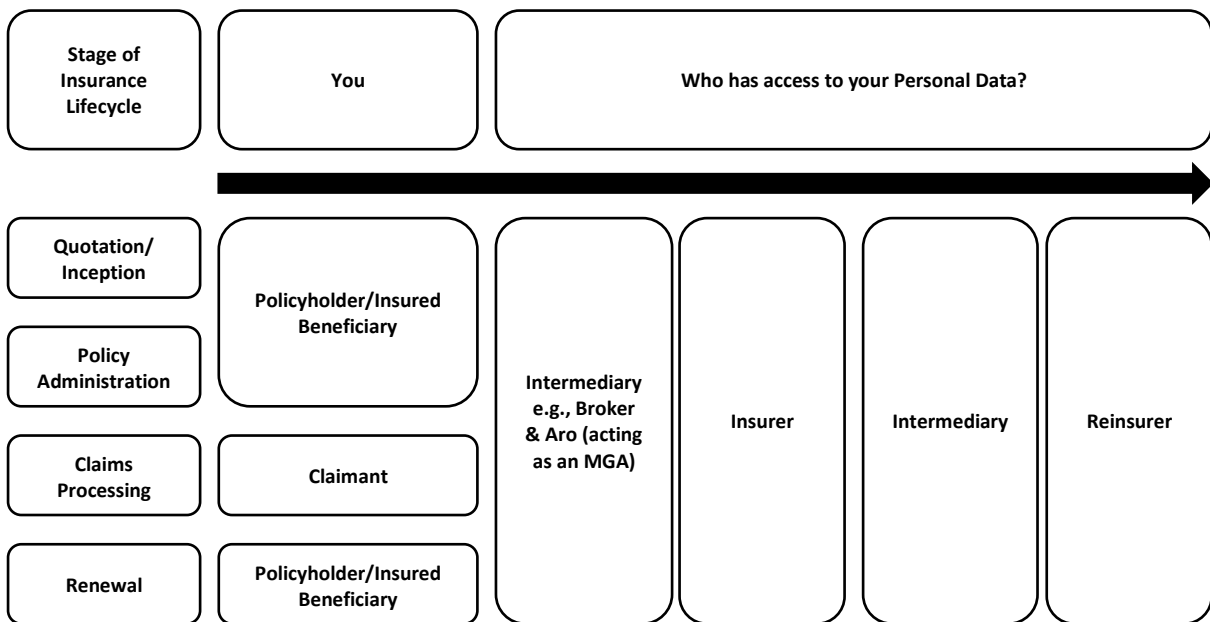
Stage of Insurance Lifecycle

You

Who has access to your Personal Data?

Quotation/ Inception

Policy Administration

Claims Processing

Renewal

Policyholder/Insured Beneficiary

Claimant

Policyholder/Insured Beneficiary

Intermediary e.g., Broker & Aro (acting as an MGA)

Insurer

Intermediary

Reinsurer